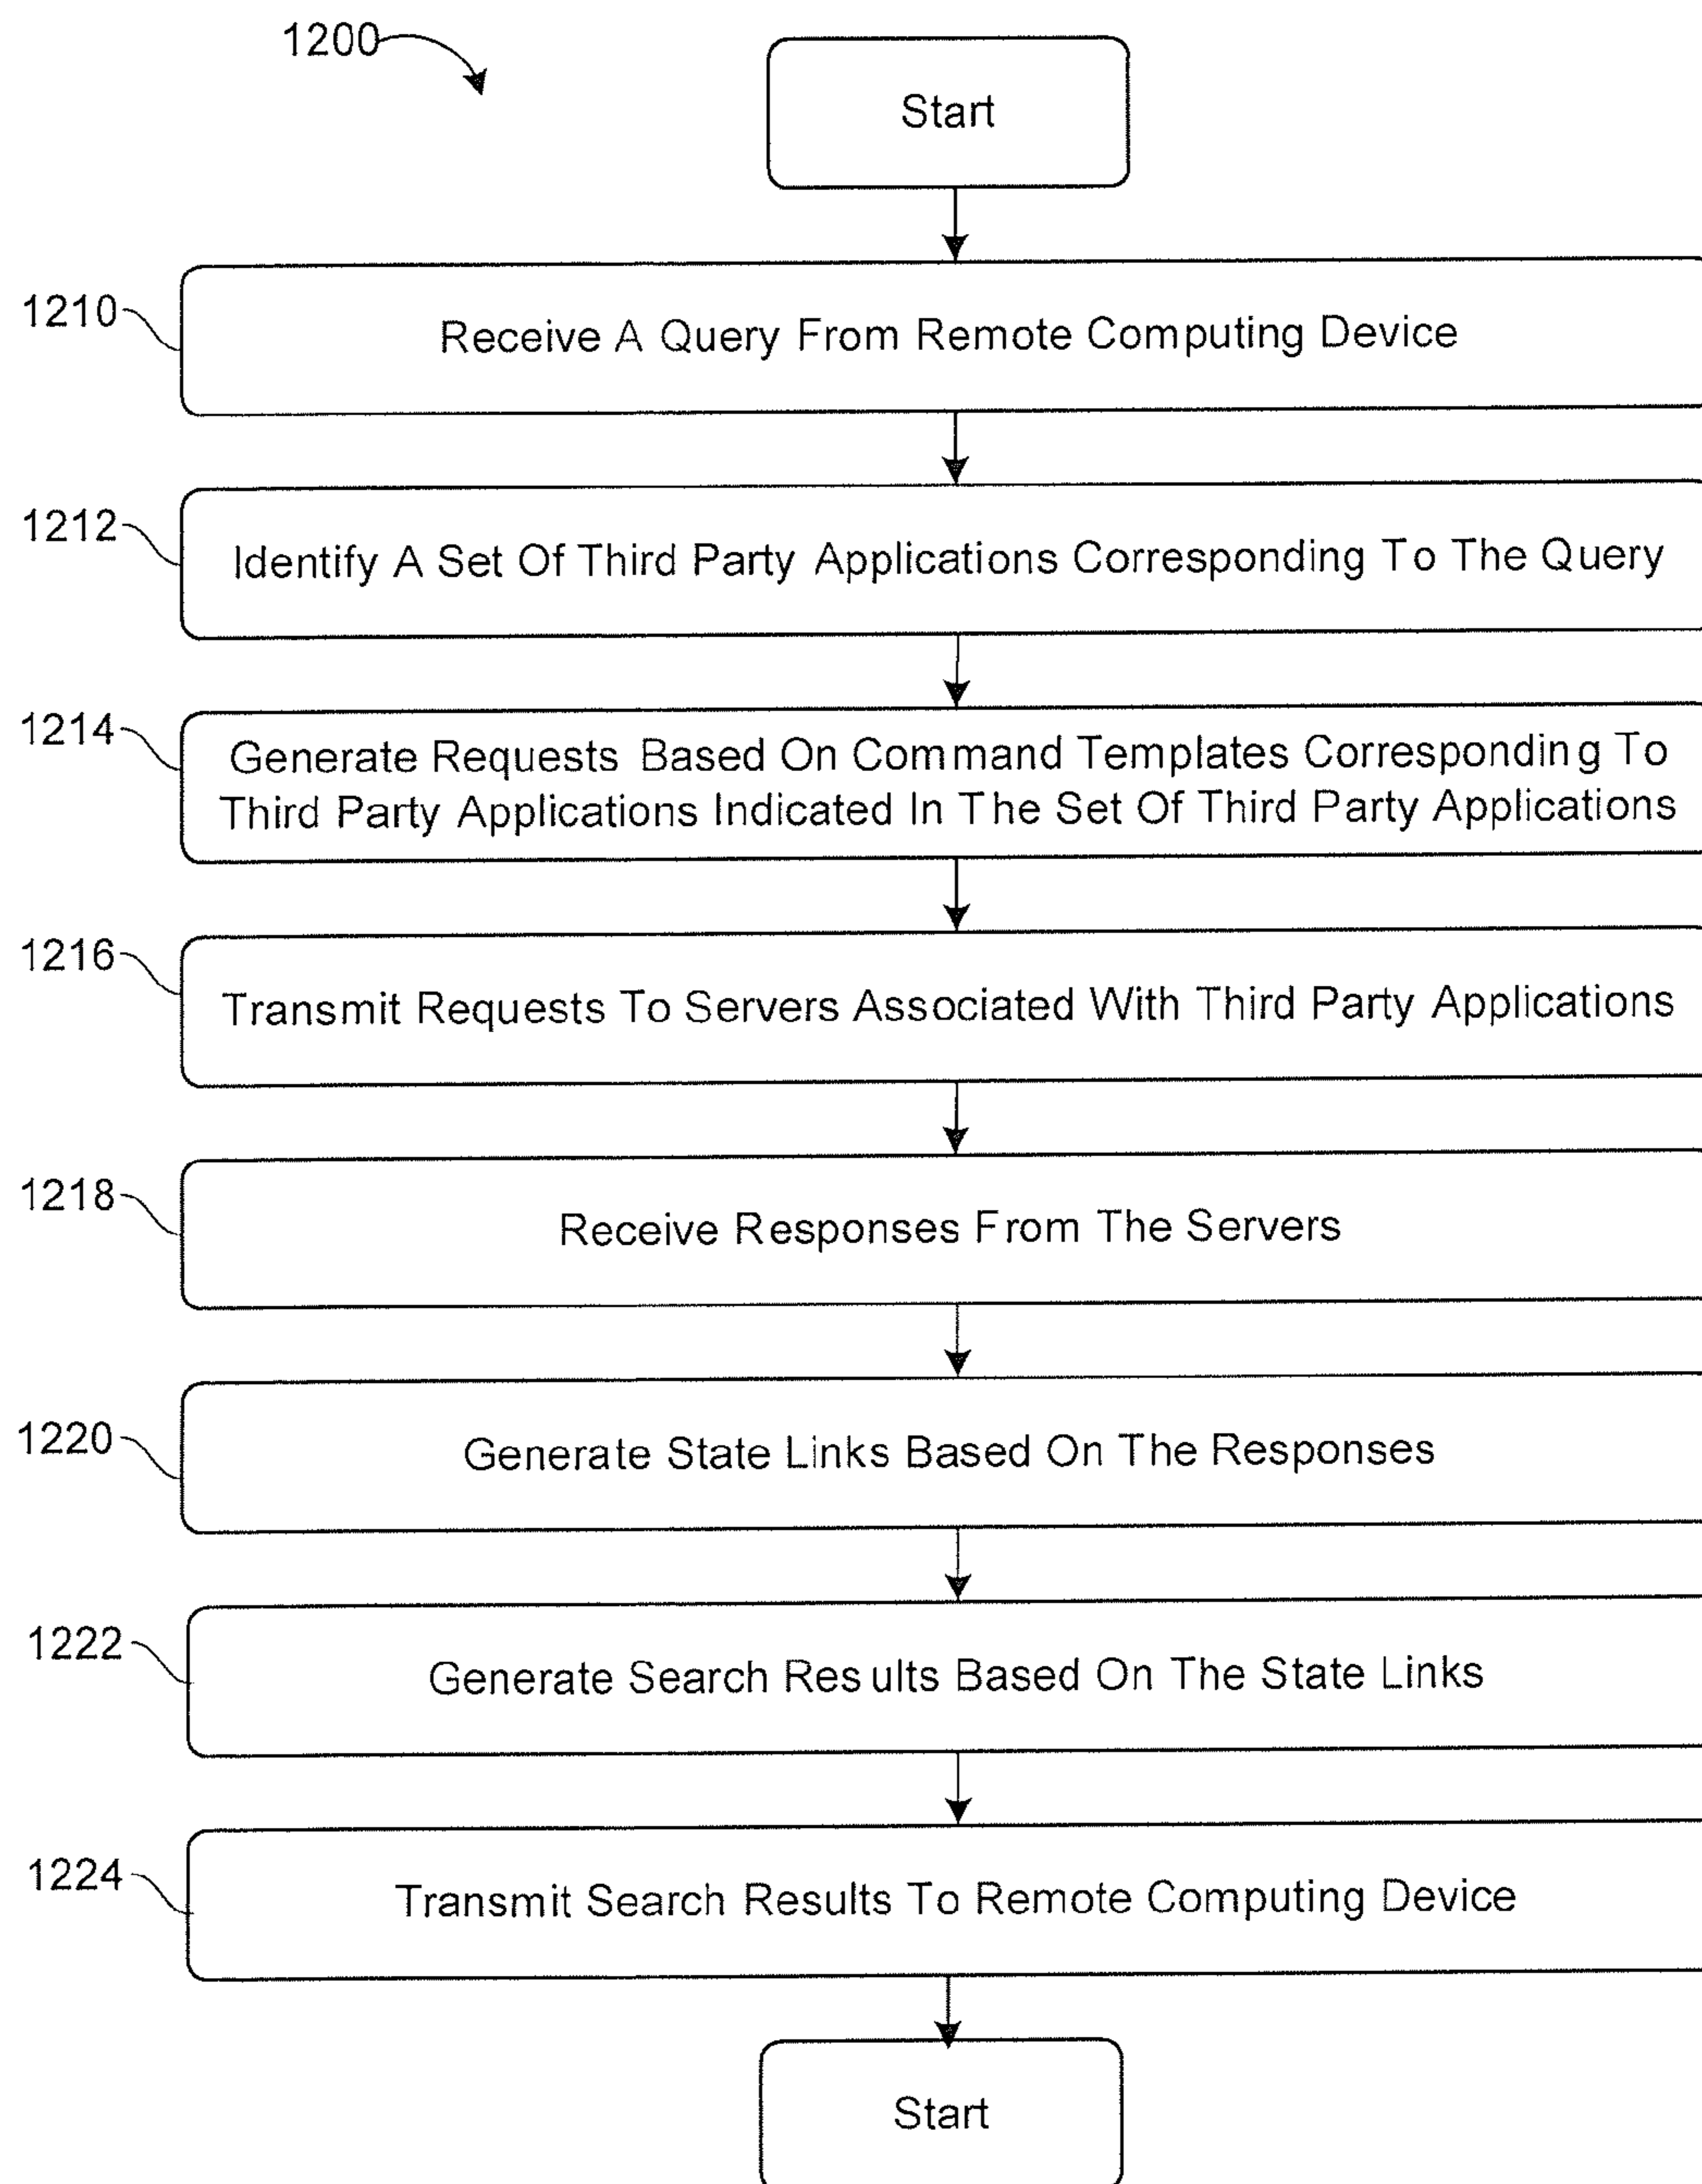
1200

Start

1210 Receive A Query From Remote Computing Device

1212 Identify A Set Of Third Party Applications Corresponding To The Query

1214 Generate Requests Based On Command Templates Corresponding To Third Party Applications Indicated In The Set Of Third Party Applications

1216 Transmit Requests To Servers Associated With Third Party Applications

1218 Receive Responses From The Servers

1220 Generate State Links Based On The Responses

1222 Generate Search Results Based On The State Links

1224 Transmit Search Results To Remote Computing Device

Start